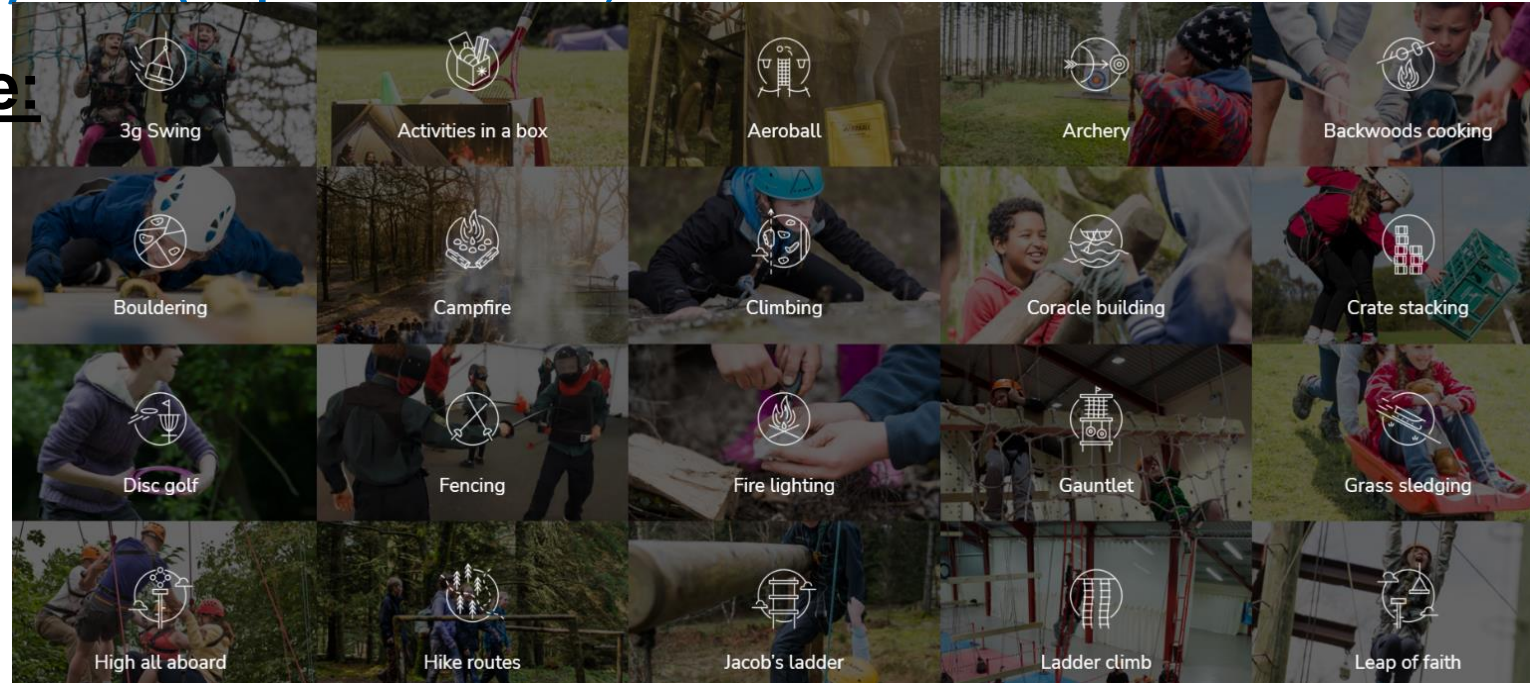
e:

3g Swing

Activities in a box

Aeroball

Archery

Backwoods cooking

Bouldering

Campfire

Climbing

Coracle building

Crate stacking

Disc golf

Fencing

Fire lighting

Gauntlet

Grass sledging

High all aboard

Hike routes

Jacob's ladder

Ladder climb

Leap of faith